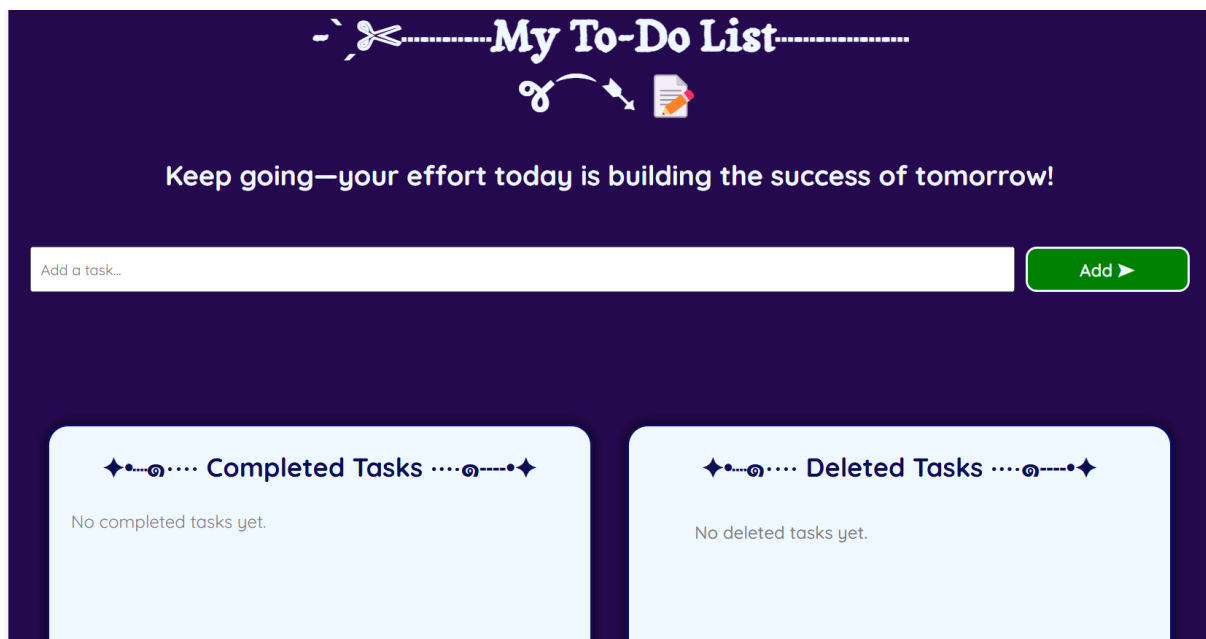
-`✂------------My To-Do List-----------------
ꨄ︎⌒➘ 📝

Keep going—your effort today is building the success of tomorrow!

Add a task...

Add ➤

✦•┈๑⋅⋯ Completed Tasks ⋯⋅๑┈•✦

No completed tasks yet.

✦•┈๑⋅⋯ Deleted Tasks ⋯⋅๑┈•✦

No deleted tasks yet.